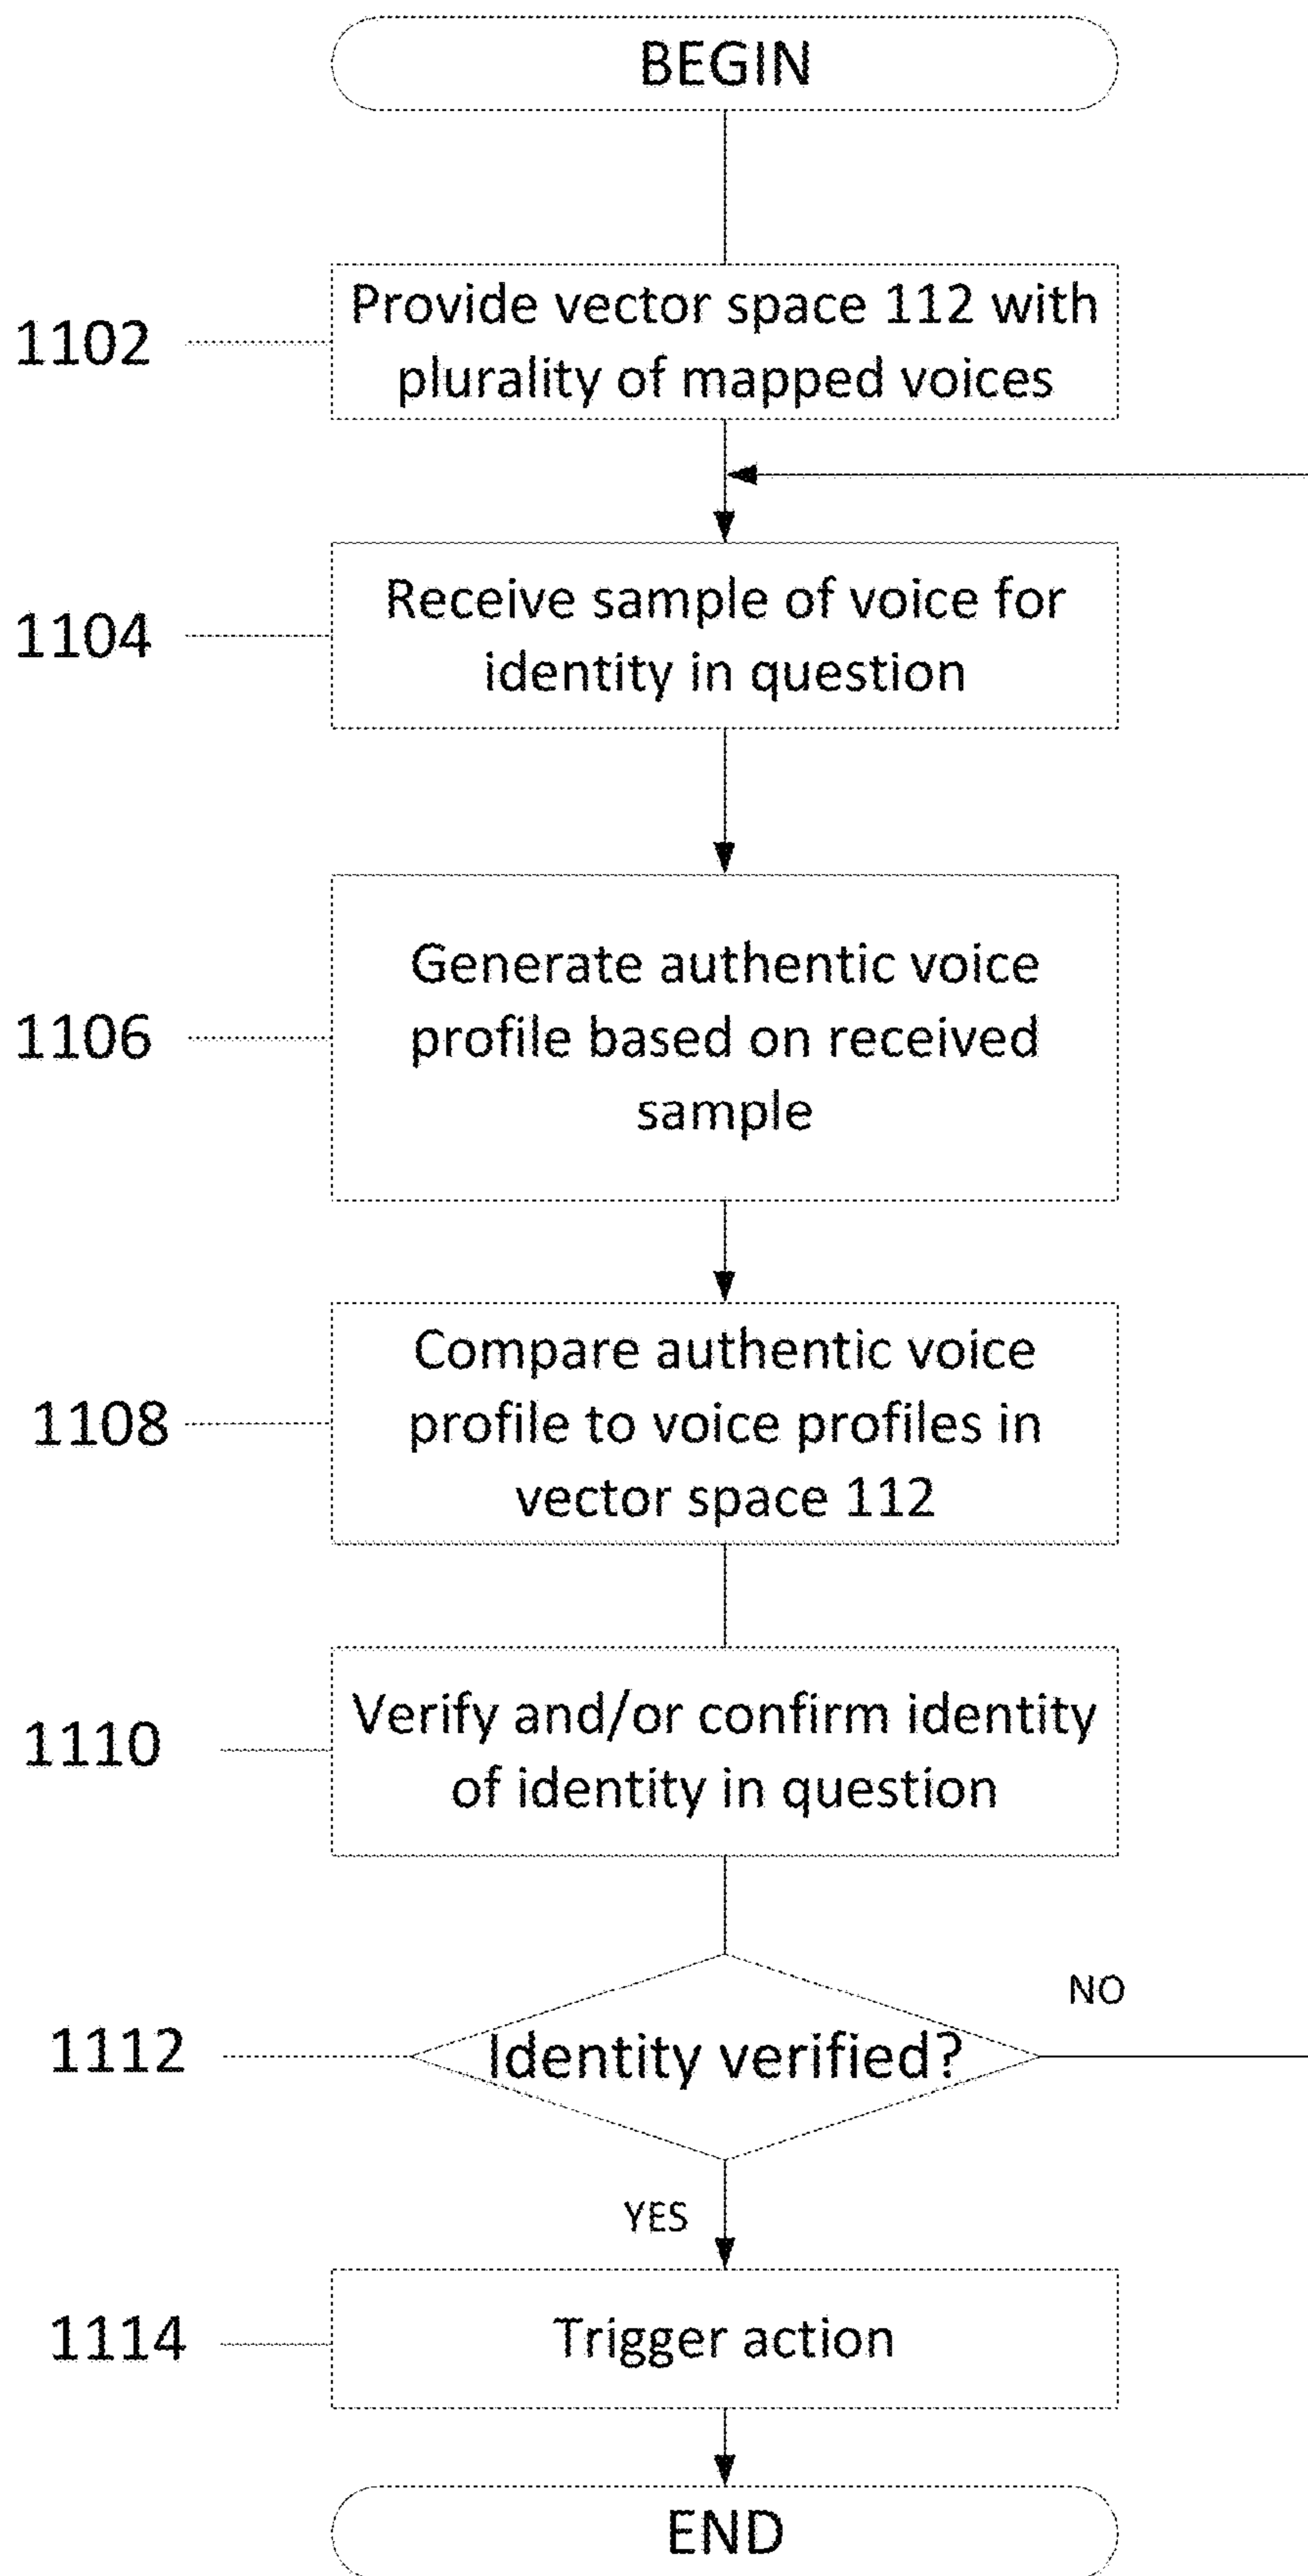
BEGIN

1102
Provide vector space 112 with plurality of mapped voices

1104
Receive sample of voice for identity in question

1106
Generate authentic voice profile based on received sample

1108
Compare authentic voice profile to voice profiles in vector space 112

1110
Verify and/or confirm identity of identity in question

1112
Identity verified?
NO
YES

1114
Trigger action

END